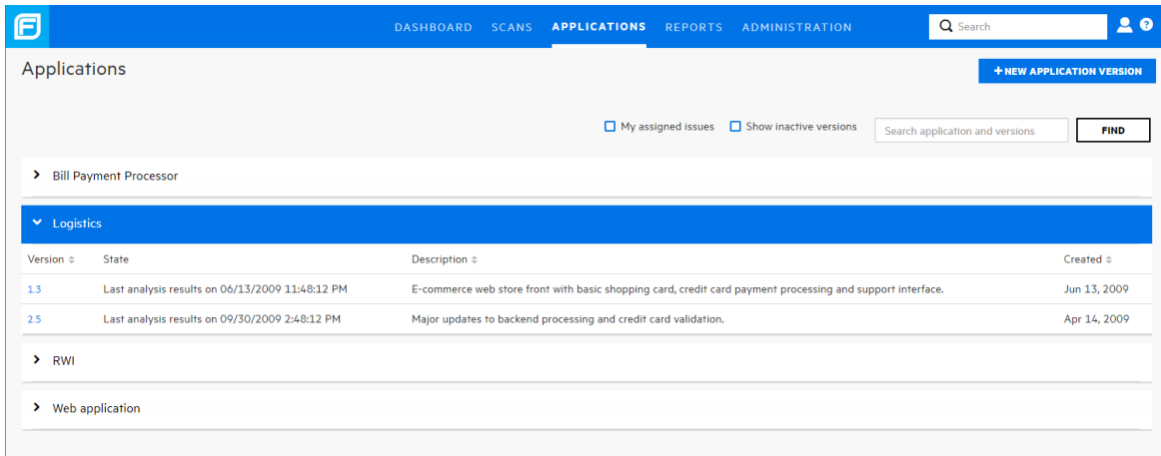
DASHBOARD SCANS APPLICATIONS REPORTS ADMINISTRATION

Search

Applications

+ NEW APPLICATION VERSION

My assigned issues Show inactive versions

Search application and versions

FIND

Bill Payment Processor

Logistics

| Version | State | Description | Created |
|---|---|---|---|
| 1.3 | Last analysis results on 06/13/2009 11:48:12 PM | E-commerce web store front with basic shopping card, credit card payment processing and support interface. | Jun 13, 2009 |
| 2.5 | Last analysis results on 09/30/2009 2:48:12 PM | Major updates to backend processing and credit card validation. | Apr 14, 2009 |

RWI

Web application